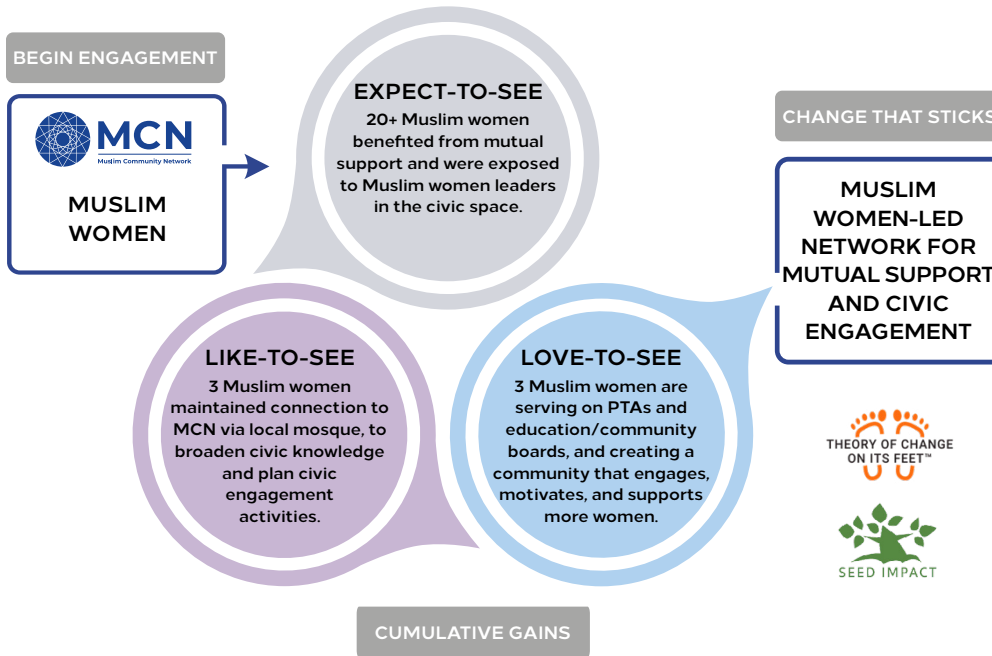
BEGIN ENGAGEMENT

MCN
Muslim Community Network

MUSLIM WOMEN

EXPECT-TO-SEE
20+ Muslim women benefited from mutual support and were exposed to Muslim women leaders in the civic space.

CHANGE THAT STICKS

MUSLIM WOMEN-LED NETWORK FOR MUTUAL SUPPORT AND CIVIC ENGAGEMENT

LIKE-TO-SEE
3 Muslim women maintained connection to MCN via local mosque, to broaden civic knowledge and plan civic engagement activities.

LOVE-TO-SEE
3 Muslim women are serving on PTAs and education/community boards, and creating a community that engages, motivates, and supports more women.

THEORY OF CHANGE ON ITS FEET™

SEED IMPACT

CUMULATIVE GAINS